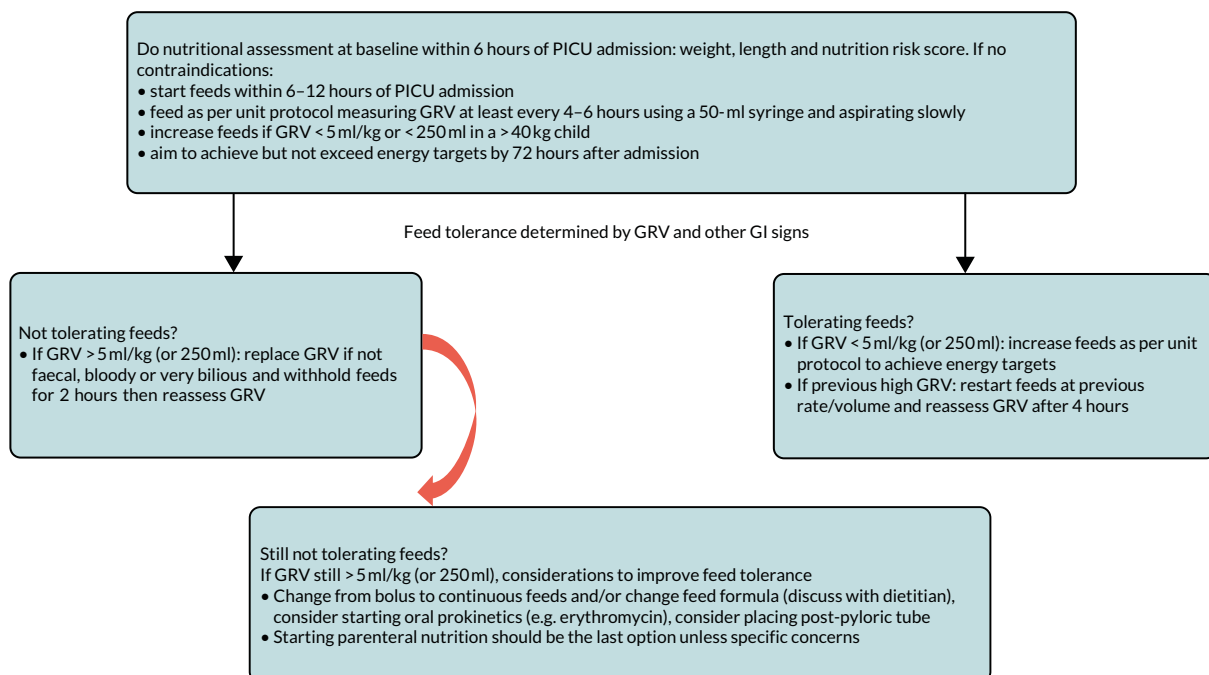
Do nutritional assessment at baseline within 6 hours of PICU admission: weight, length and nutrition risk score. If no contraindications:
• start feeds within 6–12 hours of PICU admission
• feed as per unit protocol measuring GRV at least every 4–6 hours using a 50- ml syringe and aspirating slowly
• increase feeds if GRV < 5 ml/kg or < 250 ml in a > 40 kg child
• aim to achieve but not exceed energy targets by 72 hours after admission

Feed tolerance determined by GRV and other GI signs

Not tolerating feeds?
• If GRV > 5 ml/kg (or 250 ml): replace GRV if not faecal, bloody or very bilious and withhold feeds for 2 hours then reassess GRV

Tolerating feeds?
• If GRV < 5 ml/kg (or 250 ml): increase feeds as per unit protocol to achieve energy targets
• If previous high GRV: restart feeds at previous rate/volume and reassess GRV after 4 hours

Still not tolerating feeds?
If GRV still > 5 ml/kg (or 250 ml), considerations to improve feed tolerance
• Change from bolus to continuous feeds and/or change feed formula (discuss with dietitian), consider starting oral prokinetics (e.g. erythromycin), consider placing post-pyloric tube
• Starting parenteral nutrition should be the last option unless specific concerns